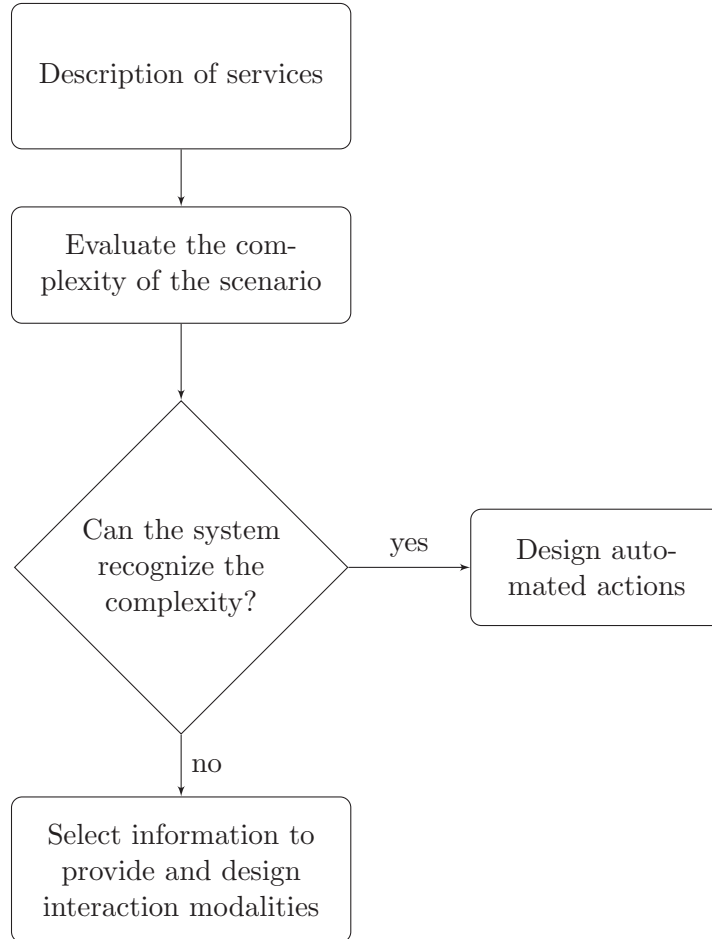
Description of services

Evaluate the complexity of the scenario

Can the system recognize the complexity?

yes

Design automated actions

no

Select information to provide and design interaction modalities